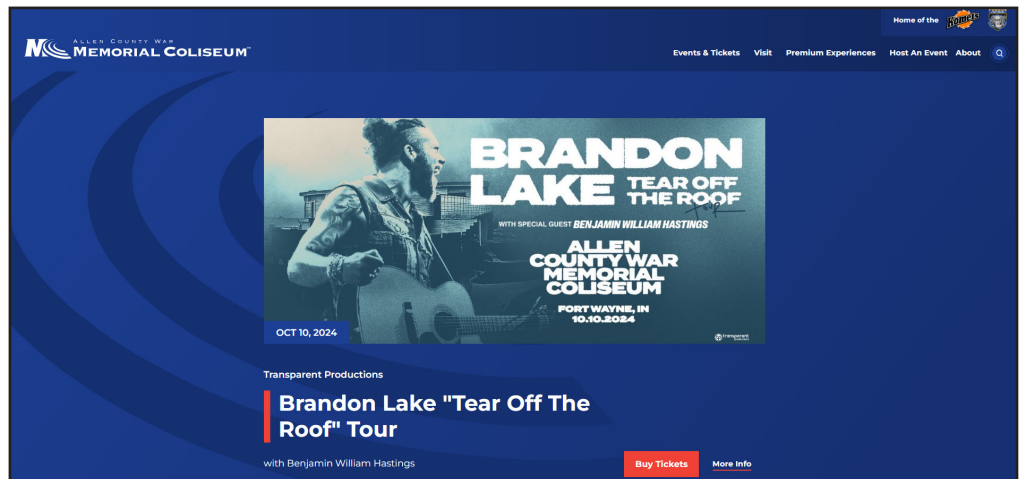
Home of the Komets

ALLEN COUNTY WAR MEMORIAL COLISEUM

Events & Tickets Visit Premium Experiences Host An Event About

BRANDON LAKE TEAR OFF THE ROOF TOUR

WITH SPECIAL GUEST BENJAMIN WILLIAM HASTINGS

ALLEN COUNTY WAR MEMORIAL COLISEUM

FORT WAYNE, IN 10.10.2024

transparent

OCT 10, 2024

Transparent Productions

Brandon Lake "Tear Off The Roof" Tour

with Benjamin William Hastings

Buy Tickets

More Info